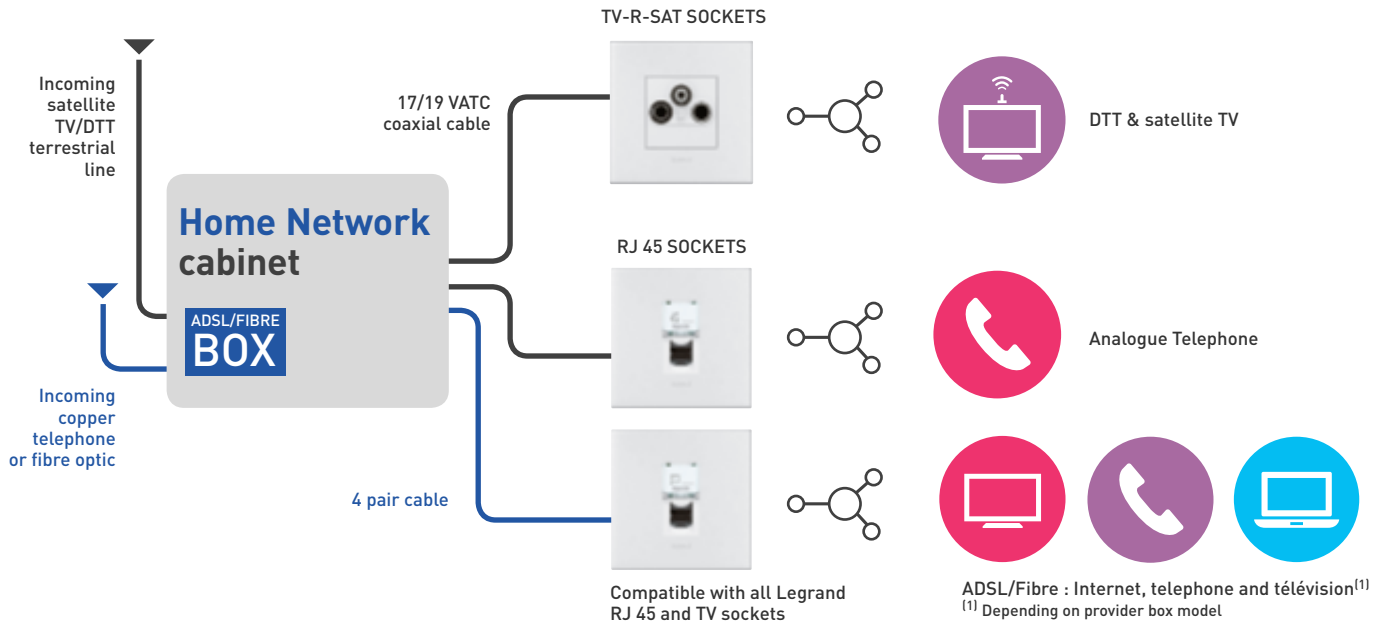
Incoming satellite TV/DTT terrestrial line

Home Network cabinet

ADSL/FIBRE BOX

Incoming copper telephone or fibre optic

TV-R-SAT SOCKETS

17/19 VATC coaxial cable

DTT & satellite TV

RJ 45 SOCKETS

Analogue Telephone

4 pair cable

Compatible with all Legrand RJ 45 and TV sockets

ADSL/Fibre : Internet, telephone and télévision$^{(1)}$

$^{(1)}$ Depending on provider box model